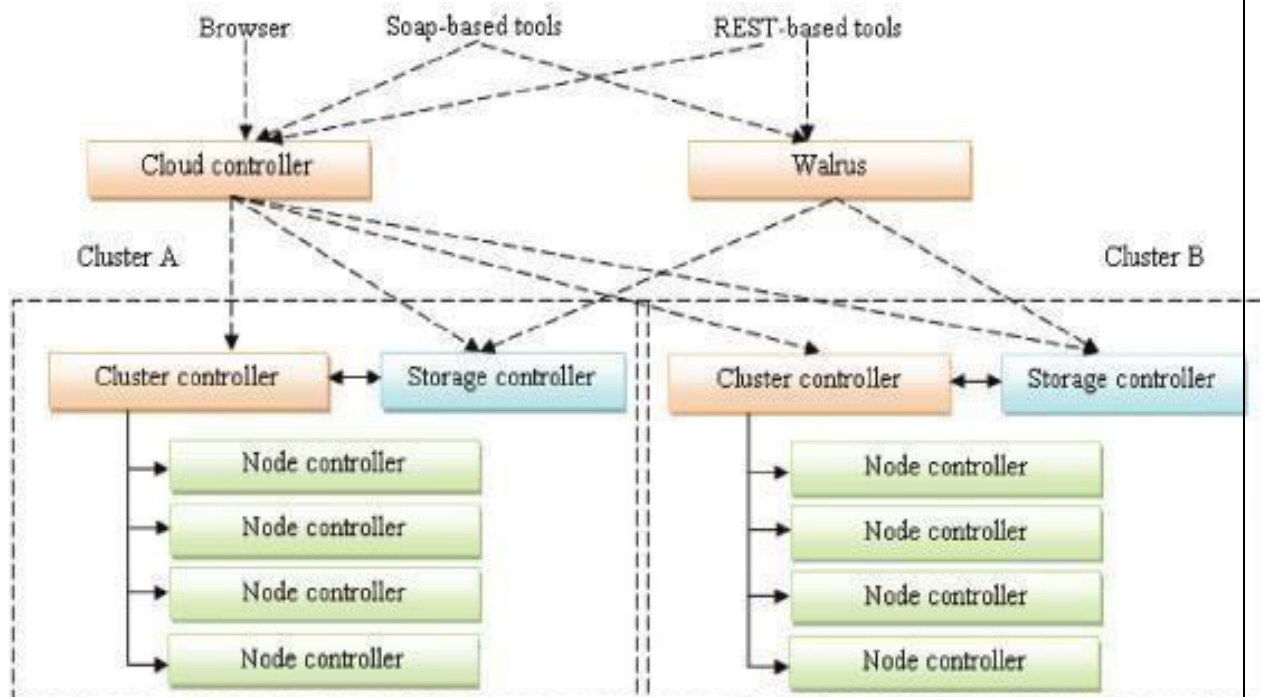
Browser

Soap-based tools

REST-based tools

Cloud controller

Walrus

Cluster A

Cluster B

Cluster controller

Storage controller

Node controller

Node controller

Node controller

Node controller

Cluster controller

Storage controller

Node controller

Node controller

Node controller

Node controller